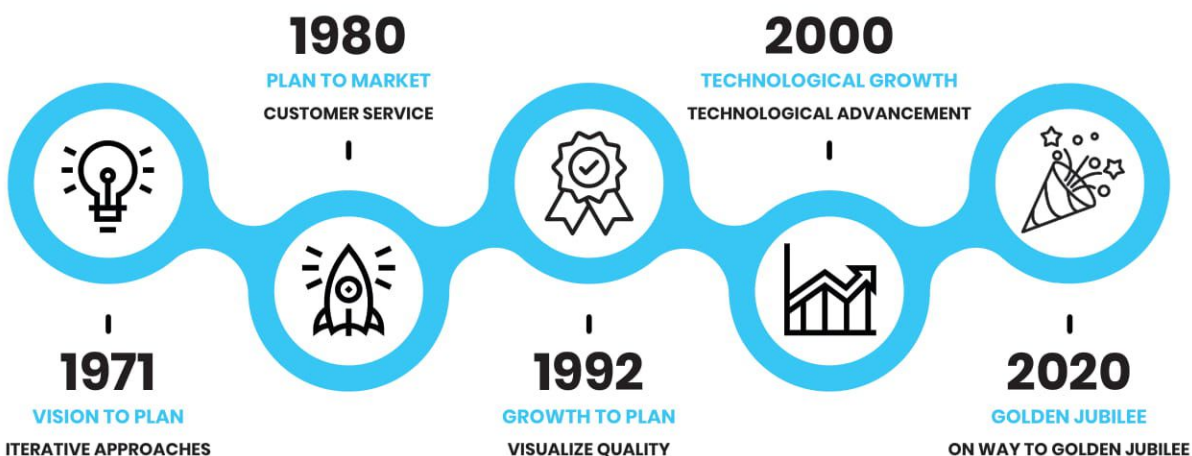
1980
PLAN TO MARKET
CUSTOMER SERVICE

2000
TECHNOLOGICAL GROWTH
TECHNOLOGICAL ADVANCEMENT

1971
VISION TO PLAN
ITERATIVE APPROACHES

1992
GROWTH TO PLAN
VISUALIZE QUALITY

2020
GOLDEN JUBILEE
ON WAY TO GOLDEN JUBILEE